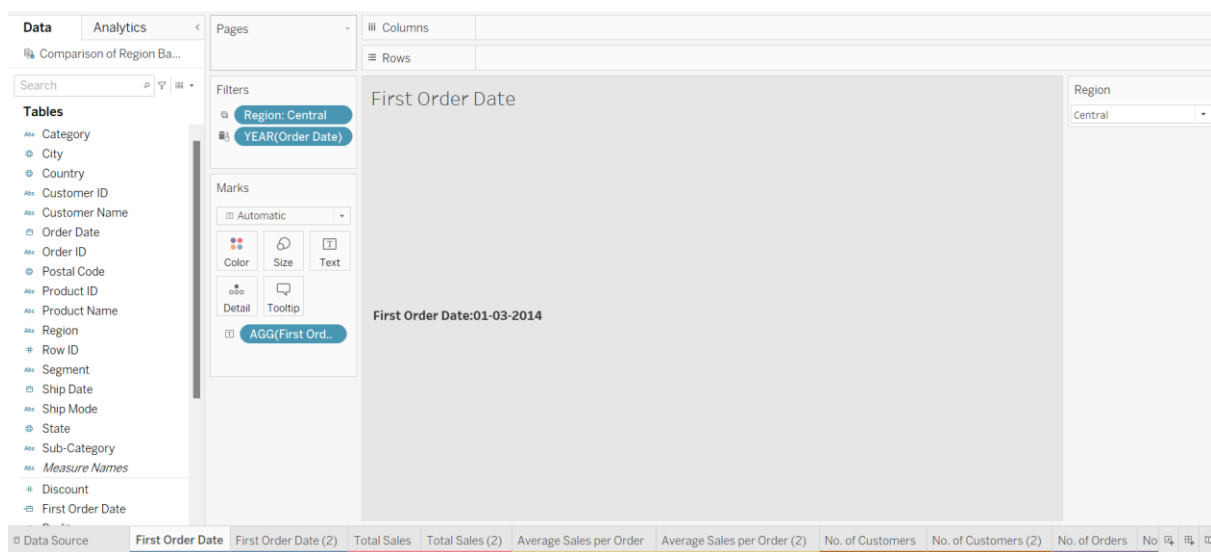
Data Analytics
Comparison of Region Ba...
Search
Tables
Abc Category
City
Country
Abc Customer ID
Abc Customer Name
Order Date
Abc Order ID
Postal Code
Abc Product ID
Abc Product Name
Abc Region
# Row ID
Abc Segment
Ship Date
Abc Ship Mode
State
Abc Sub-Category
Abc Measure Names
# Discount
First Order Date

Pages
Columns
Rows
Filters
Region: Central
YEAR(Order Date)
Marks
Automatic
Color Size Text
Detail Tooltip
AGG(First Ord..

First Order Date
First Order Date:01-03-2014

Region
Central

Data Source | First Order Date | First Order Date (2) | Total Sales | Total Sales (2) | Average Sales per Order | Average Sales per Order (2) | No. of Customers | No. of Customers (2) | No. of Orders | No